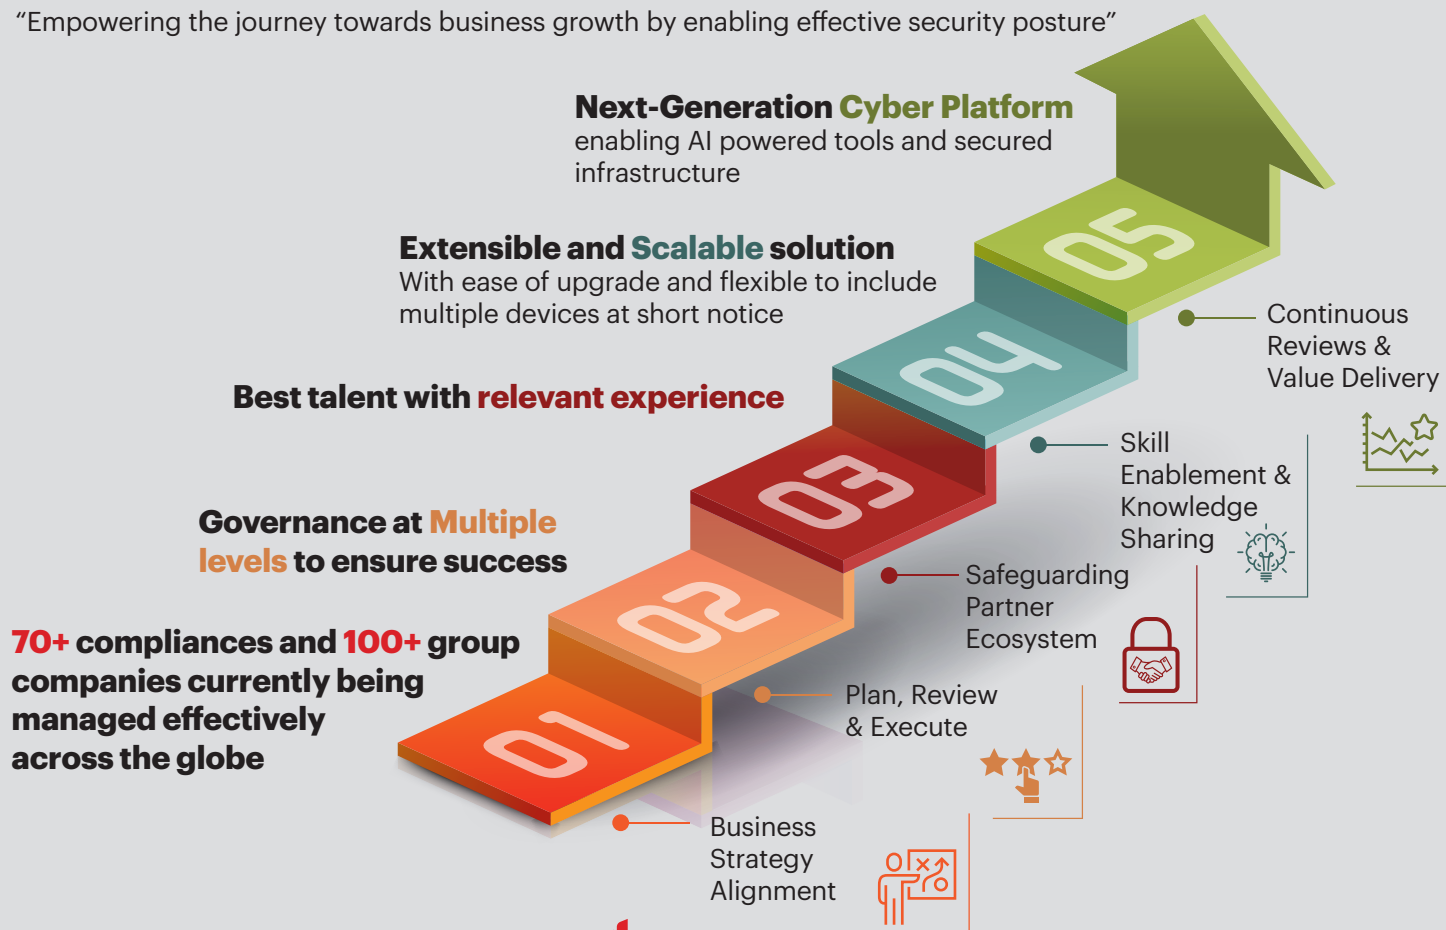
“Empowering the journey towards business growth by enabling effective security posture”

Next-Generation Cyber Platform enabling AI powered tools and secured infrastructure

Extensible and Scalable solution With ease of upgrade and flexible to include multiple devices at short notice

Best talent with relevant experience

Governance at Multiple levels to ensure success

70+ compliances and 100+ group companies currently being managed effectively across the globe

05

04

03

02

01

Continuous Reviews & Value Delivery

Skill Enablement & Knowledge Sharing

Safeguarding Partner Ecosystem

Plan, Review & Execute

Business Strategy Alignment